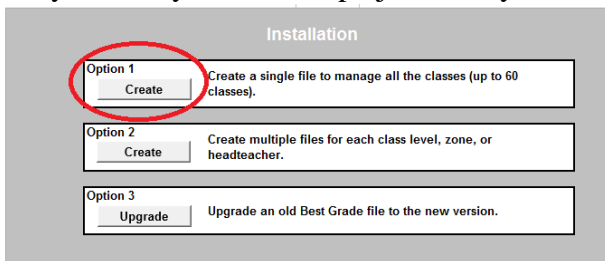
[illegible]

Installation

Option 1
Create
Create a single file to manage all the classes (up to 60 classes).

Option 2
Create
Create multiple files for each class level, zone, or headteacher.

Option 3
Upgrade
Upgrade an old Best Grade file to the new version.